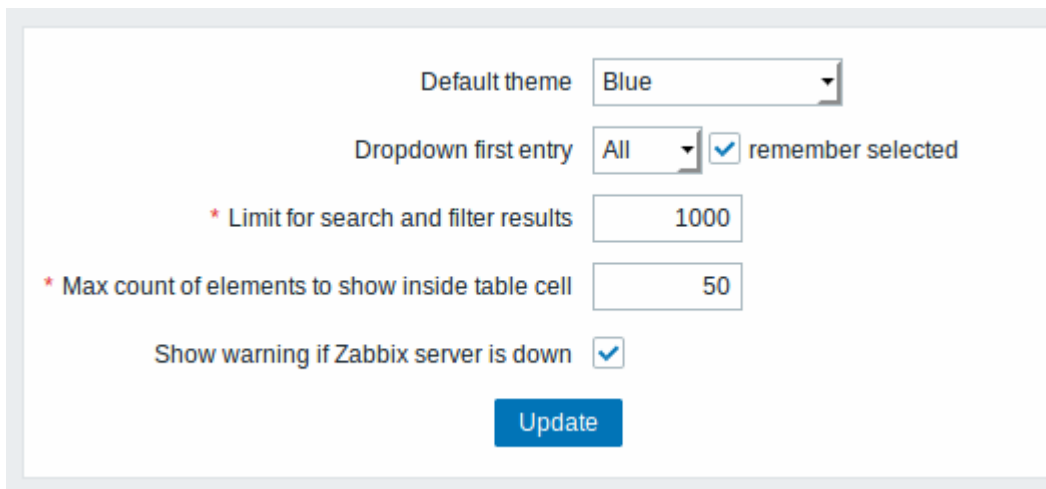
Default theme Blue

Dropdown first entry All remember selected

* Limit for search and filter results 1000

* Max count of elements to show inside table cell 50

Show warning if Zabbix server is down

Update